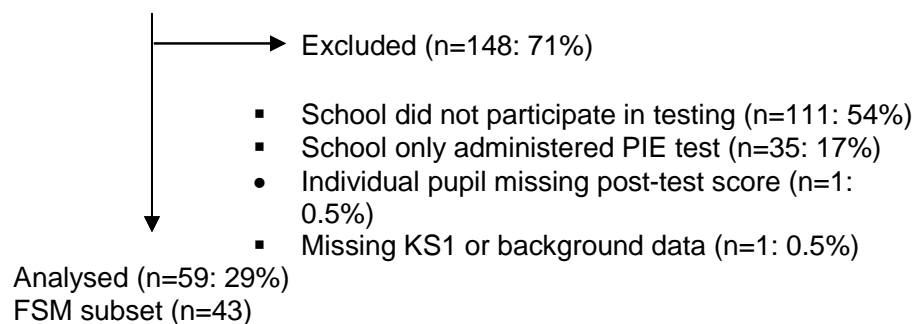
Excluded (n=148: 71%)

- School did not participate in testing (n=111: 54%)
- School only administered PIE test (n=35: 17%)
- Individual pupil missing post-test score (n=1: 0.5%)
- Missing KS1 or background data (n=1: 0.5%)

Analysed (n=59: 29%)
FSM subset (n=43)